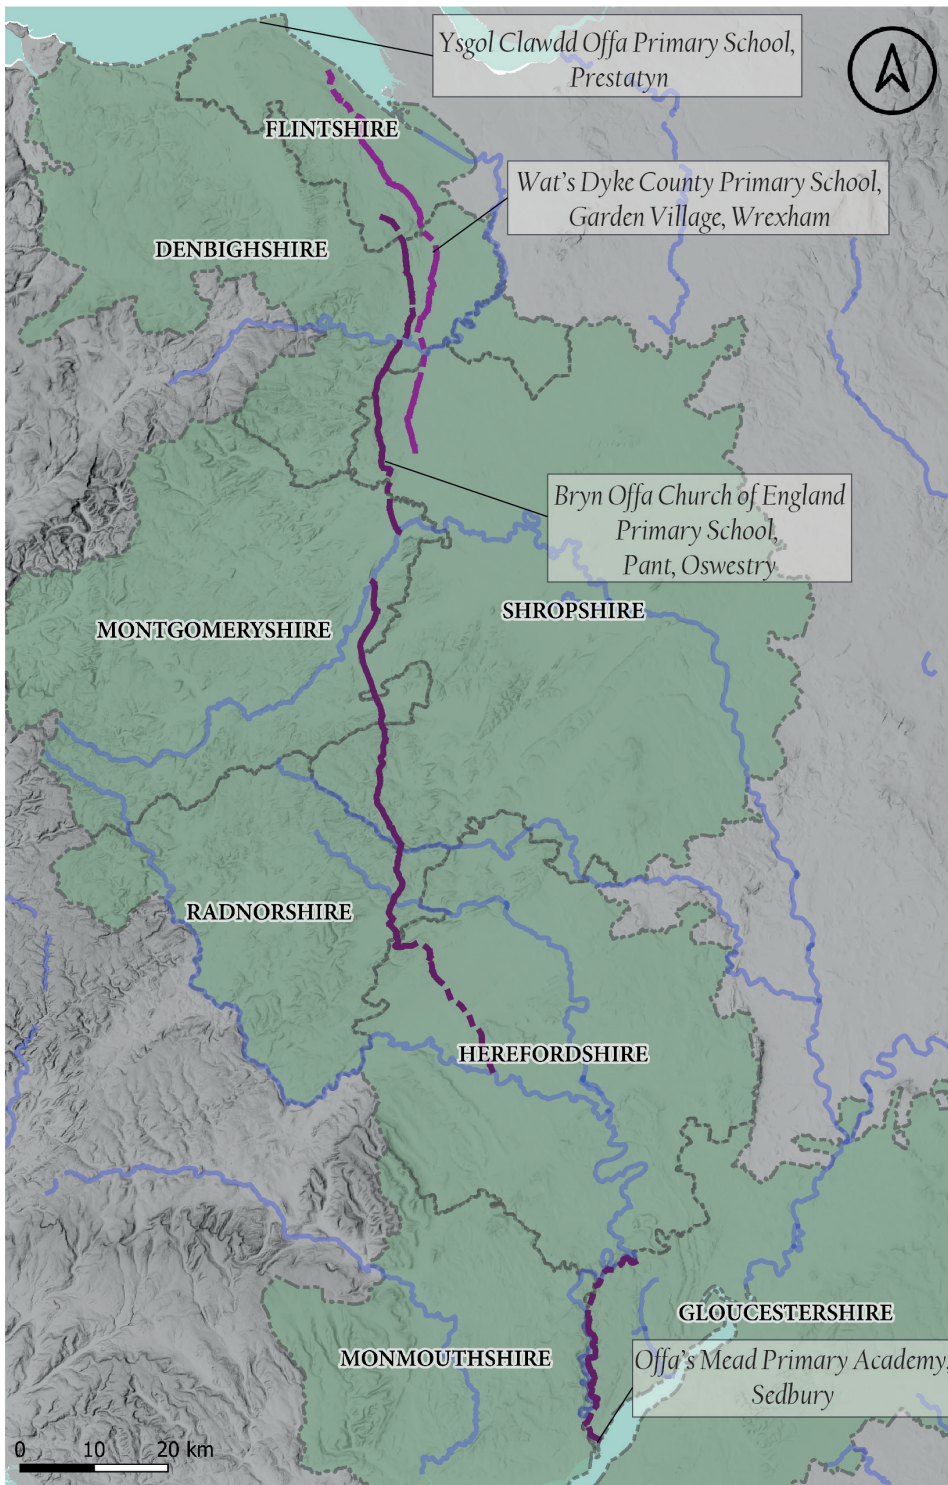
Ysgol Clawdd Offa Primary School, Prestatyn

FLINTSHIRE

Wat's Dyke County Primary School, Garden Village, Wrexham

DENBIGHSHIRE

Bryn Offa Church of England Primary School, Pant, Oswestry

SHROPSHIRE

MONTGOMERYSHIRE

RADNORSHIRE

HEREFORDSHIRE

GLOUCESTERSHIRE

MONMOUTHSHIRE

Offa's Mead Primary Academy, Sedbury

0 10 20 km